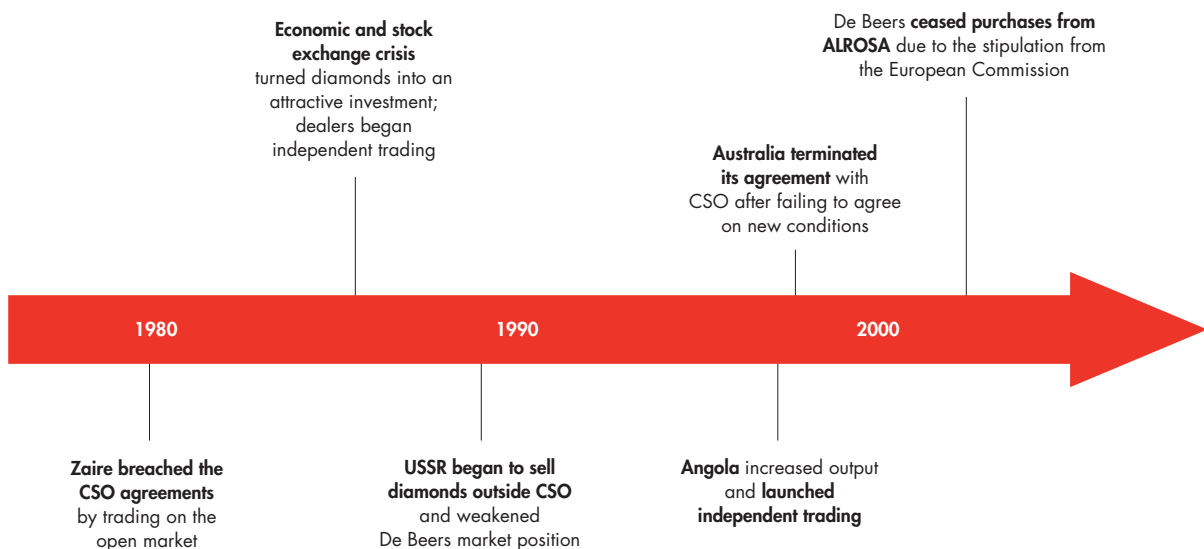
**Economic and stock exchange crisis** turned diamonds into an attractive investment; dealers began independent trading

De Beers **ceased purchases from ALROSA** due to the stipulation from the European Commission

**Australia terminated its agreement** with CSO after failing to agree on new conditions

1980

1990

2000

**Zaire breached the CSO agreements** by trading on the open market

**USSR began to sell diamonds outside CSO** and weakened De Beers market position

**Angola** increased output and **launched independent trading**